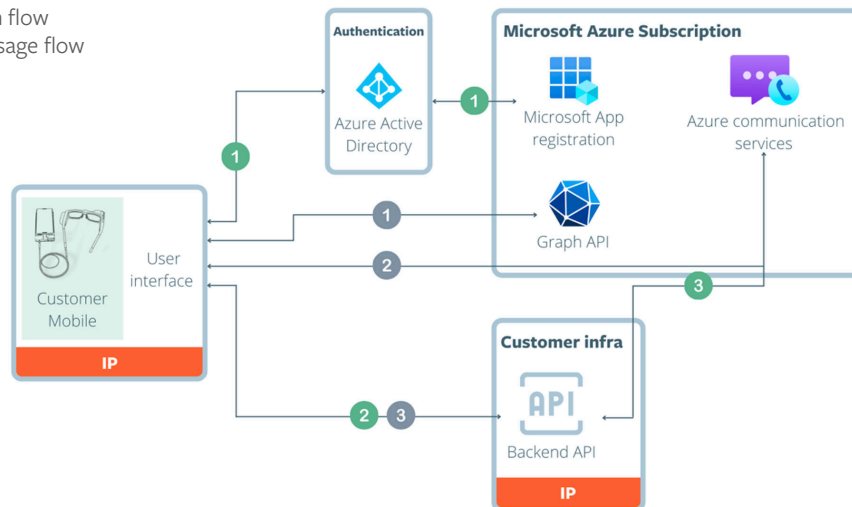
n flow
sage flow

Authentication
Azure Active Directory

Microsoft Azure Subscription
Microsoft App registration
Azure communication services
Graph API

1
1
1
2
3

Customer Mobile
User interface
IP

Customer infra
API
Backend API
IP

2
3